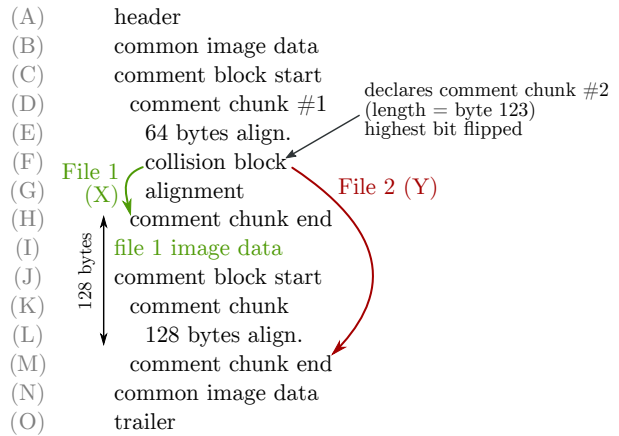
(A) header
(B) common image data
(C) comment block start
(D) comment chunk #1
(E) 64 bytes align.
(F) collision block
(G) alignment
(H) comment chunk end
(I) file 1 image data
(J) comment block start
(K) comment chunk
(L) 128 bytes align.
(M) comment chunk end
(N) common image data
(O) trailer

declares comment chunk #2 (length = byte 123) highest bit flipped

File 1 (X)

File 2 (Y)

128 bytes